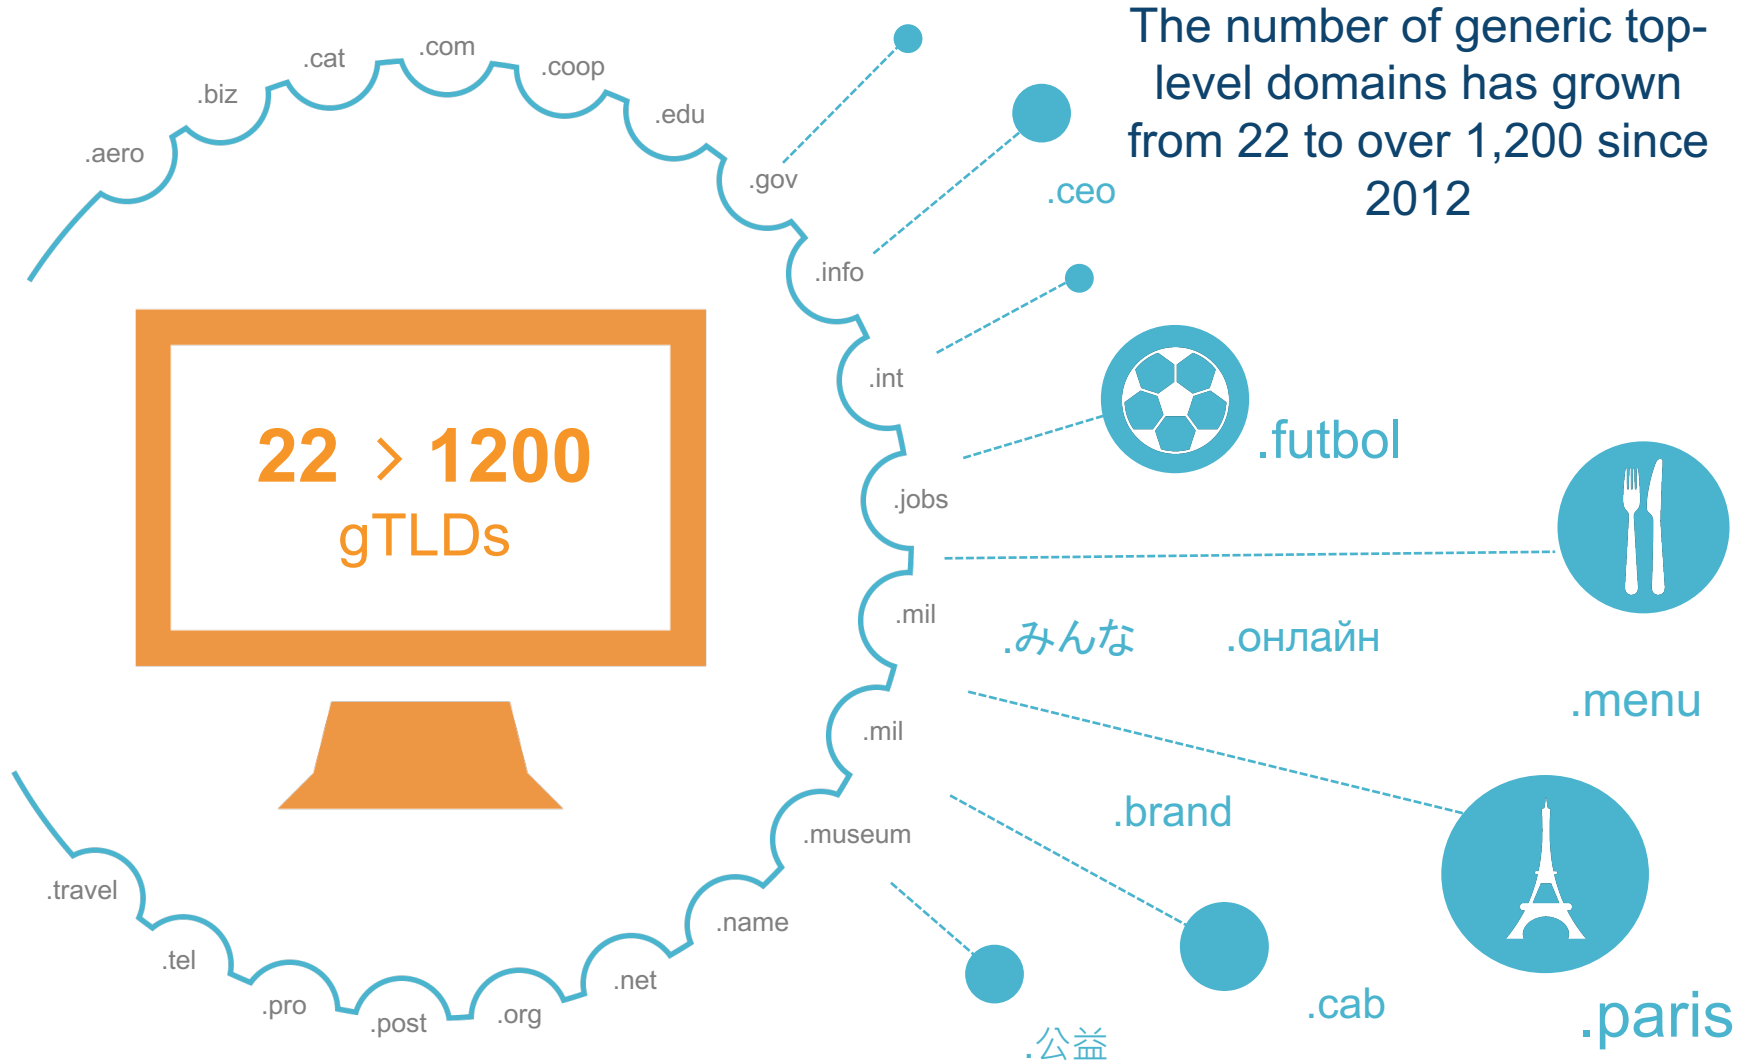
The number of generic top-level domains has grown from 22 to over 1,200 since 2012

.aero
.biz
.cat
.com
.coop
.edu
.gov
.info
.int
.jobs
.mil
.mil
.museum
.name
.net
.org
.post
.pro
.tel
.travel

22 > 1200
gTLDs

.ceo
.futbol
.menu
.みんな
.онлайн
.brand
.paris
.cab
.公益